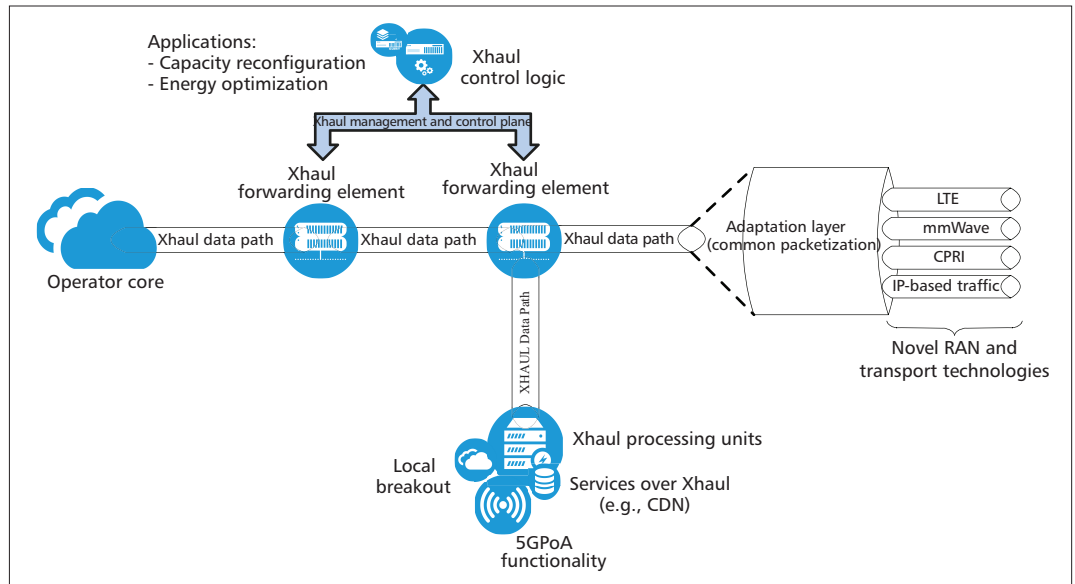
Applications:
- Capacity reconfiguration
- Energy optimization

Xhaul control logic

Xhaul management and control plane

Xhaul forwarding element

Xhaul forwarding element

Xhaul data path

Xhaul data path

Xhaul data path

Operator core

Adaptation layer (common packetization)

LTE

mmWave

CPRI

IP-based traffic

Novel RAN and transport technologies

XHAUL Data Path

Xhaul processing units

Local breakout

Services over Xhaul (e.g., CDN)

5GPoA functionality